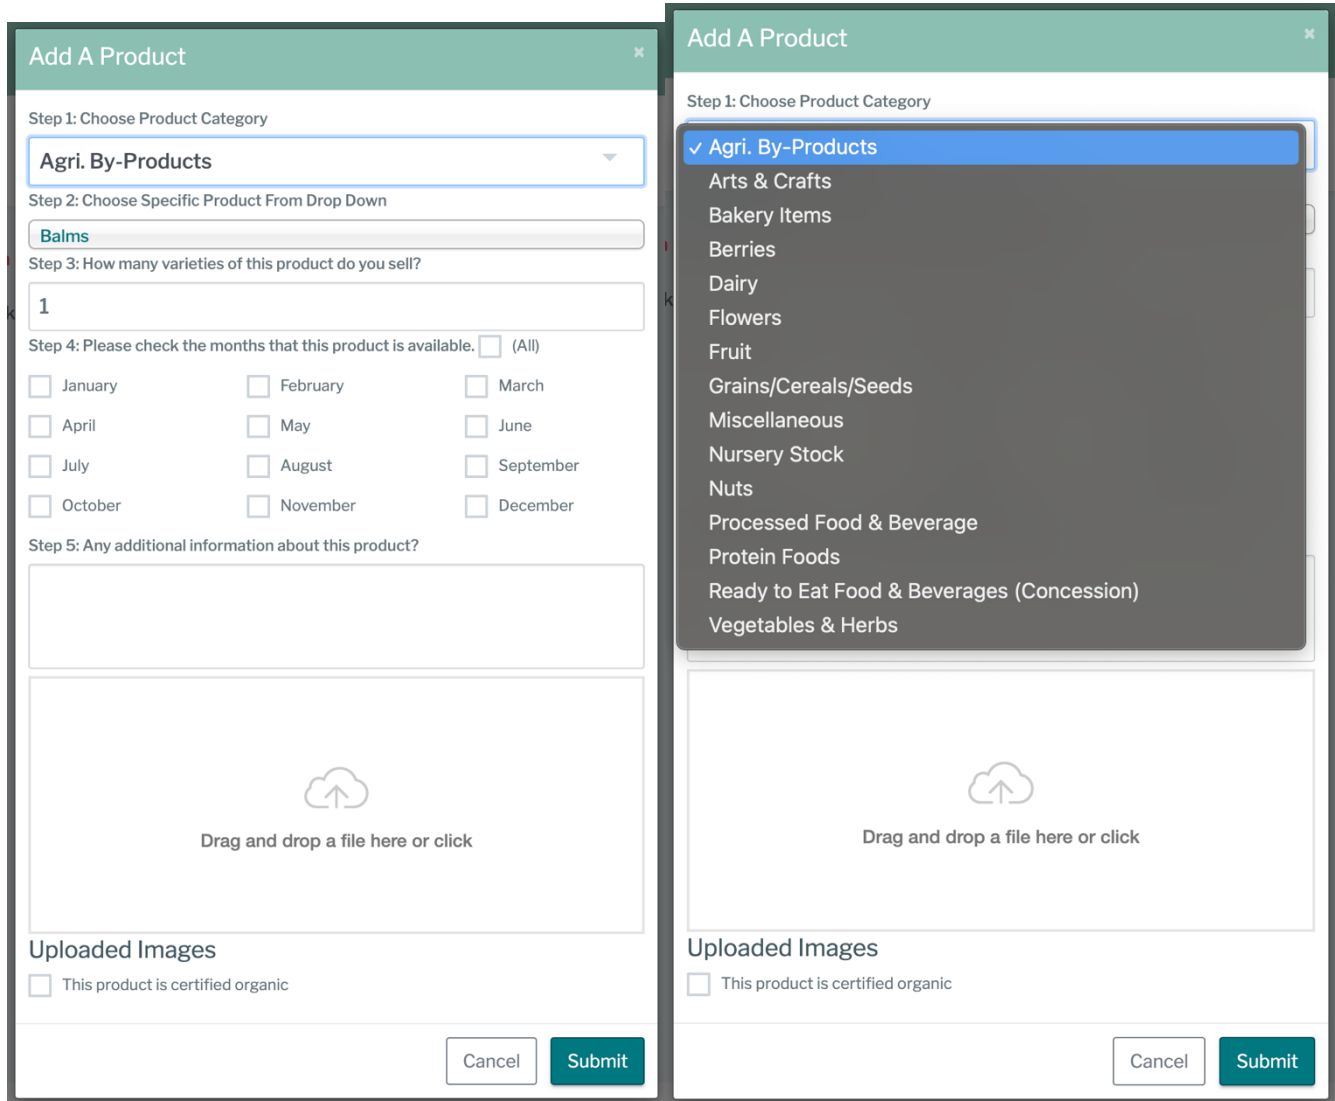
Add A Product
×

Step 1: Choose Product Category

Agri. By-Products

Step 2: Choose Specific Product From Drop Down

Balms

Step 3: How many varieties of this product do you sell?

1

Step 4: Please check the months that this product is available. (All)

January February March
April May June
July August September
October November December

Step 5: Any additional information about this product?

Drag and drop a file here or click

Uploaded Images

This product is certified organic

Cancel Submit

Add A Product
×

Step 1: Choose Product Category

✓ Agri. By-Products
Arts & Crafts
Bakery Items
Berries
Dairy
Flowers
Fruit
Grains/Cereals/Seeds
Miscellaneous
Nursery Stock
Nuts
Processed Food & Beverage
Protein Foods
Ready to Eat Food & Beverages (Concession)
Vegetables & Herbs

Drag and drop a file here or click

Uploaded Images

This product is certified organic

Cancel Submit